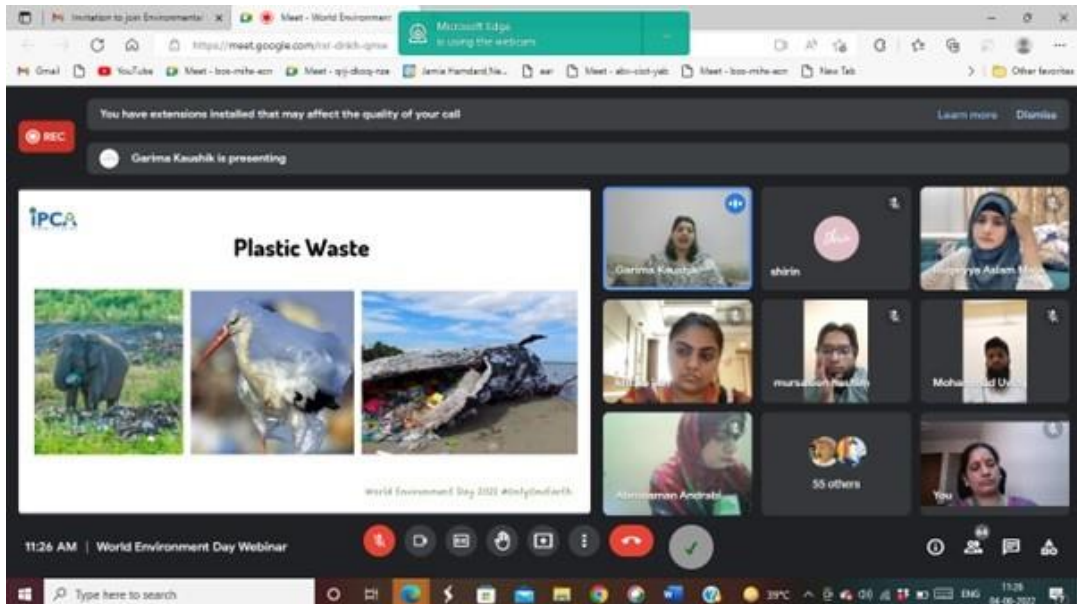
Invitation to join Environmental ×
Meet - World Environment
Microsoft Edge
is using the webcam
https://meet.google.com/rsr-drkh-qmw
Gmail
YouTube
Meet - bos-mihe-ecn
Meet - qyj-dboq-nze
Jamia Hamdard Na...
ear
Meet - abn-ciot-yab
Meet - bos-mihe-ecn
New Tab
Other favorites

REC

You have extensions installed that may affect the quality of your call
Learn more
Dismiss

Garima Kaushik is presenting

IPCA

Plastic Waste

World Environment Day 2022 #OnlyOneEarth

Garima Kaushik
shirin
Ruqayya Aslam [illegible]
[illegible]
mursaleen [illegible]
Mohammad U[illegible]
Abrahaman Andrabi
55 others
You

11:26 AM | World Environment Day Webinar

Type here to search
39°C
ENG
11:26
04-06-2022